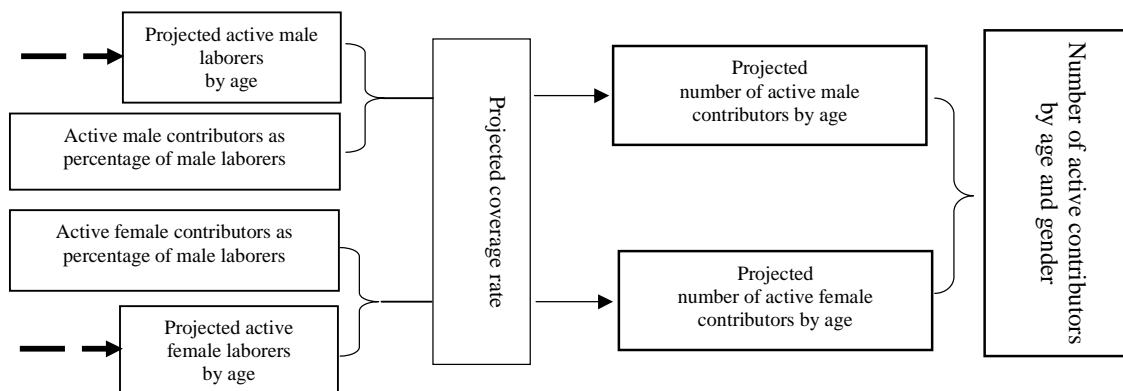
Projected active male laborers by age

Active male contributors as percentage of male laborers

Active female contributors as percentage of male laborers

Projected active female laborers by age

Projected coverage rate

Projected number of active male contributors by age

Projected number of active female contributors by age

Number of active contributors by age and gender